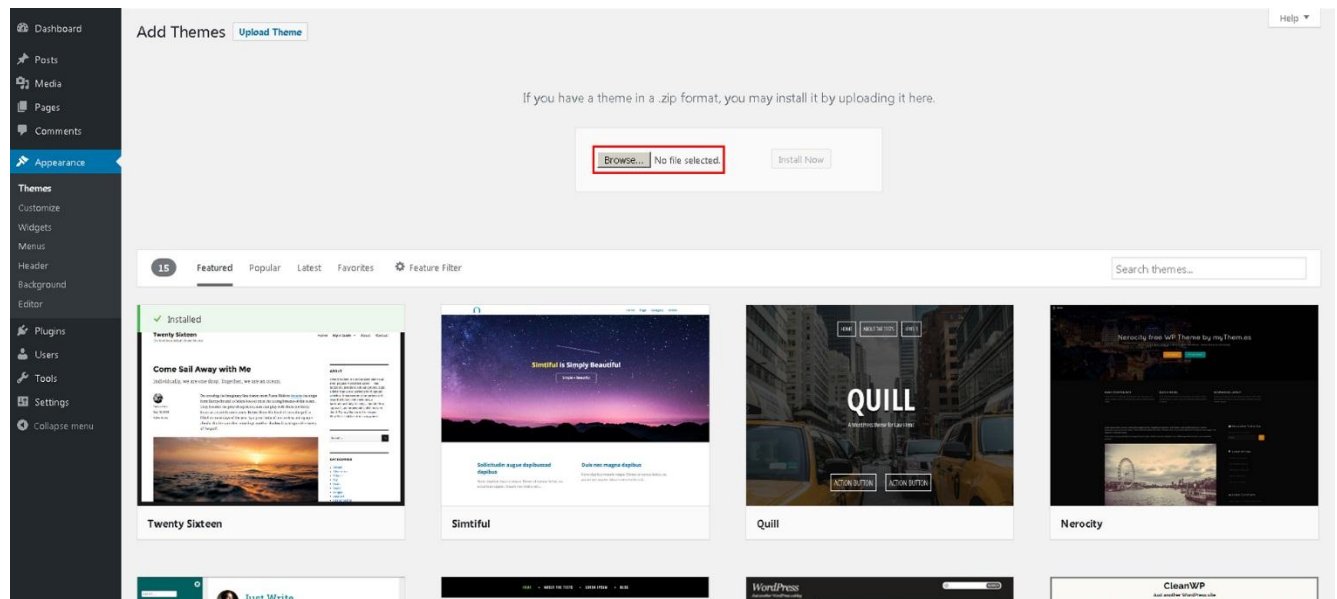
Dashboard
Posts
Media
Pages
Comments
Appearance
Themes
Customize
Widgets
Menus
Header
Background
Editor
Plugins
Users
Tools
Settings
Collapse menu

Add Themes Upload Theme

Help ▼

If you have a theme in a .zip format, you may install it by uploading it here.

Browse... No file selected.

Install Now

15 Featured Popular Latest Favorites Feature Filter

Search themes...

✓ Installed

Twenty Sixteen

Come Sail Away with Me

Simtiful is Simply Beautiful

Sollicitudin augue dapibusssed dapibus

Duis nec magna dapibus

QUILL

ACTION BUTTON

ACTION BUTTON

Nerocity free WP Theme by myThem.es

Twenty Sixteen

Simtiful

Quill

Nerocity

Just Write

WordPress

CleanWP